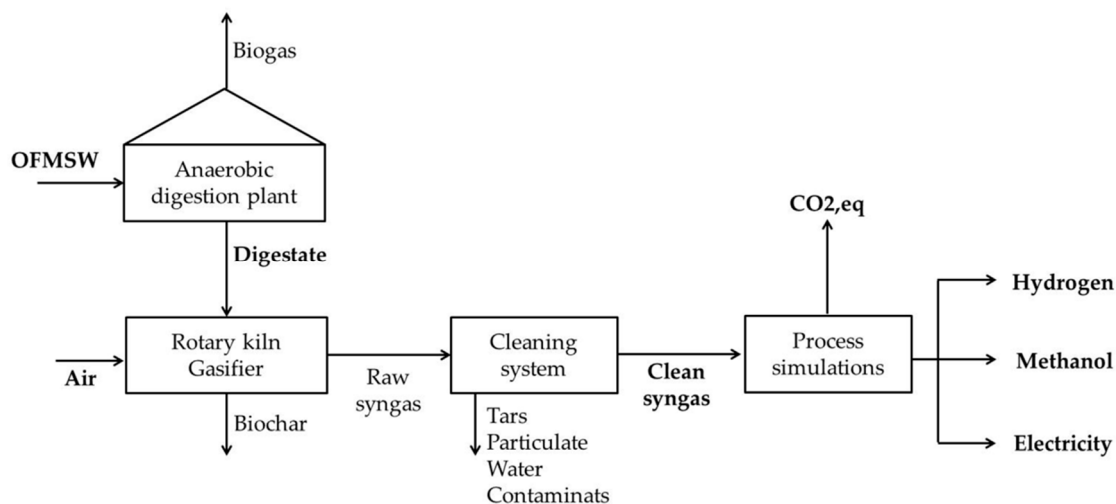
Biogas

OFMSW

Anaerobic digestion plant

Digestate

CO2,eq

Hydrogen

Air

Rotary kiln Gasifier

Raw syngas

Cleaning system

Clean syngas

Process simulations

Methanol

Biochar

Tars
Particulate
Water
Contaminats

Electricity